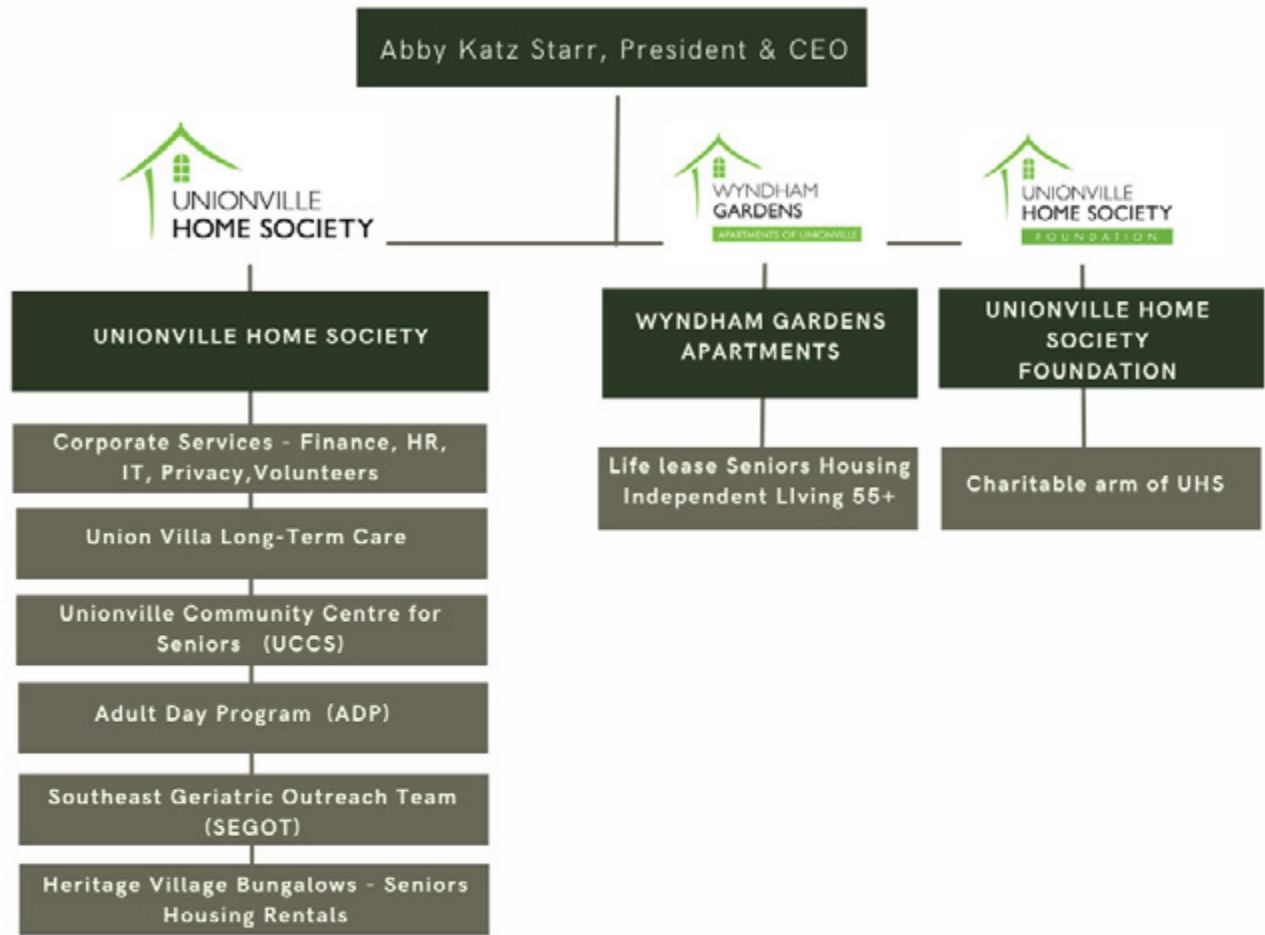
Abby Katz Starr, President & CEO

UNIONVILLE HOME SOCIETY

WYNDHAM GARDENS APARTMENTS OF UNIONVILLE

UNIONVILLE HOME SOCIETY FOUNDATION

UNIONVILLE HOME SOCIETY

Corporate Services - Finance, HR, IT, Privacy,Volunteers

Union Villa Long-Term Care

Unionville Community Centre for Seniors (UCCS)

Adult Day Program (ADP)

Southeast Geriatric Outreach Team (SEGOT)

Heritage Village Bungalows - Seniors Housing Rentals

WYNDHAM GARDENS APARTMENTS

Life lease Seniors Housing Independent LIving 55+

UNIONVILLE HOME SOCIETY FOUNDATION

Charitable arm of UHS